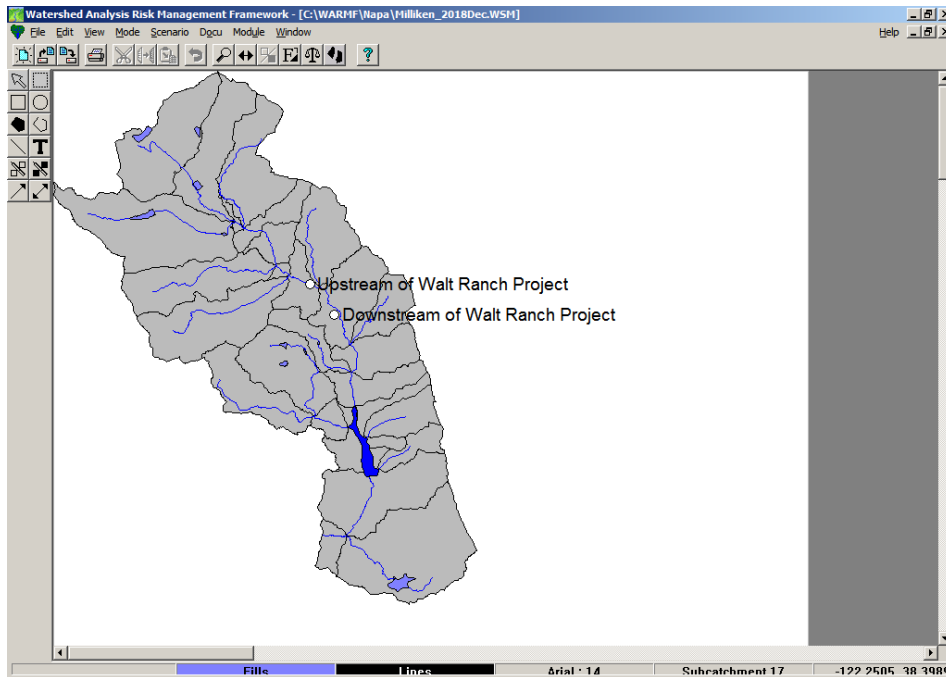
Watershed Analysis Risk Management Framework - [C:\WARMF\Napa\Milliken_2018Dec.WSM]

File Edit View Mode Scenario Docu Module Window

Help

Upstream of Walt Ranch Project

Downstream of Walt Ranch Project

Fills

Lines

Arial : 14

Subcatchment 17

-122.2505, 38.3989